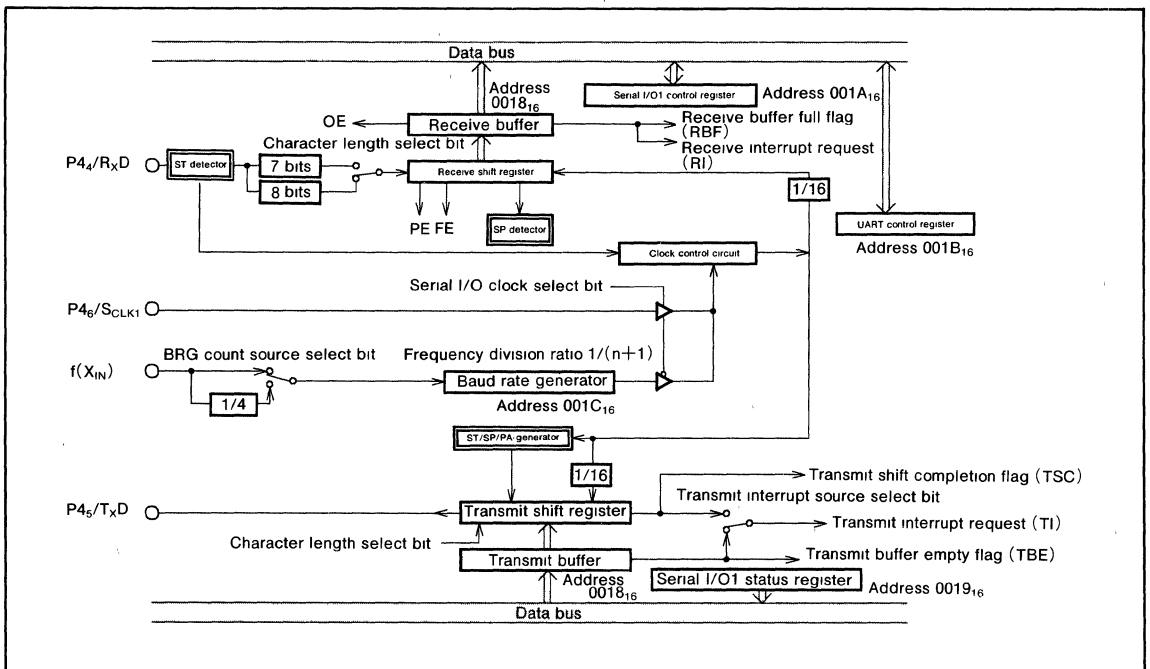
Data bus

Address $0018_{16}$

Serial I/O1 control register

Address $001A_{16}$

OE

Receive buffer

Receive buffer full flag (RBF)

Receive interrupt request (RI)

Character length select bit

$P4_4/R_XD$

ST detector

7 bits

8 bits

Receive shift register

1/16

PE FE

SP detector

UART control register

Address $001B_{16}$

Clock control circuit

Serial I/O clock select bit

$P4_6/S_{CLK1}$

BRG count source select bit

Frequency division ratio $1/(n+1)$

$f(X_{IN})$

Baud rate generator

1/4

Address $001C_{16}$

ST/SP/PA generator

1/16

Transmit shift completion flag (TSC)

Transmit interrupt source select bit

$P4_5/T_XD$

Transmit shift register

Transmit interrupt request (TI)

Character length select bit

Transmit buffer

Transmit buffer empty flag (TBE)

Address $0018_{16}$

Serial I/O1 status register

Address $0019_{16}$

Data bus